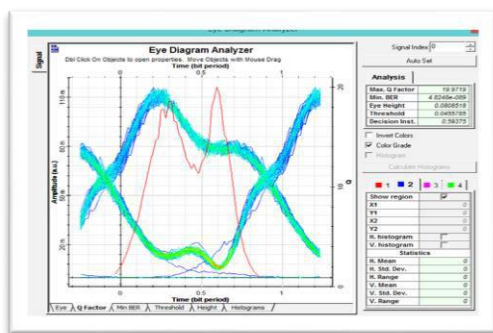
Eye Diagram Analyzer

Signal

Eye Diagram Analyzer
Dbl Click On Objects to open properties. Move Objects with Mouse Drag
Time (bit period)

0 0.5 1

110 u
80 u
60 u
50 u
20 u
0

Amplitude (a.u.)

Q

0 0.5 1
Time (bit period)

Eye / Q Factor / Min BER / Threshold / Height / Histograms /

Signal Index 0
Auto Set

Analysis

| | |
|---|---|
| Max. Q Factor | 19.9719 |
| Min. BER | 4.8246e-089 |
| Eye Height | 0.0808518 |
| Threshold | 0.0455785 |
| Decision Inst. | 0.59375 |

Invert Colors
Color Grade
Histogram
Calculate Histograms

1 2 3 4

| | |
|---|---|
| Show region | |
| X1 | 0 |
| Y1 | 0 |
| X2 | 0 |
| Y2 | 0 |
| H. histogram | 0 |
| V. histogram | 0 |
| Statistics | |
| H. Mean | 0 |
| H. Std. Dev. | 0 |
| H. Range | 0 |
| V. Mean | 0 |
| V. Std. Dev. | 0 |
| V. Range | 0 |